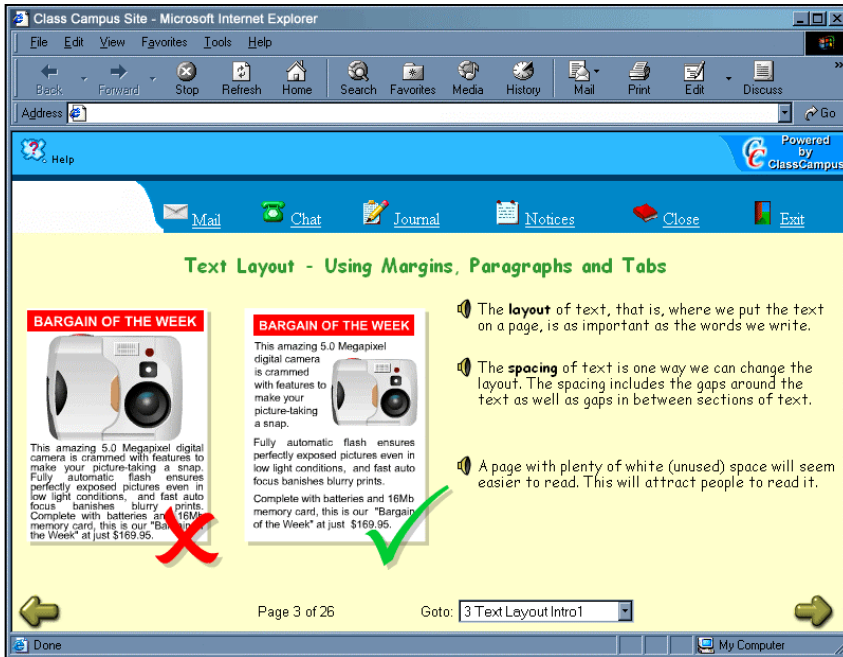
Class Campus Site - Microsoft Internet Explorer

File Edit View Favorites Tools Help

Back Forward Stop Refresh Home Search Favorites Media History Mail Print Edit Discuss

Address

Go

Help

Powered by ClassCampus

Mail Chat Journal Notices Close Exit

Text Layout - Using Margins, Paragraphs and Tabs

BARGAIN OF THE WEEK

This amazing 5.0 Megapixel digital camera is crammed with features to make your picture-taking a snap. Fully automatic flash ensures perfectly exposed pictures even in low light conditions, and fast auto focus banishes blurry prints. Complete with batteries and 16Mb memory card, this is our "Bargain of the Week" at just $169.95.

BARGAIN OF THE WEEK

This amazing 5.0 Megapixel digital camera is crammed with features to make your picture-taking a snap.

Fully automatic flash ensures perfectly exposed pictures even in low light conditions, and fast auto focus banishes blurry prints.

Complete with batteries and 16Mb memory card, this is our "Bargain of the Week" at just $169.95.

The **layout** of text, that is, where we put the text on a page, is as important as the words we write.

The **spacing** of text is one way we can change the layout. The spacing includes the gaps around the text as well as gaps in between sections of text.

A page with plenty of white (unused) space will seem easier to read. This will attract people to read it.

Page 3 of 26

Goto: 3 Text Layout Intro1

Done

My Computer